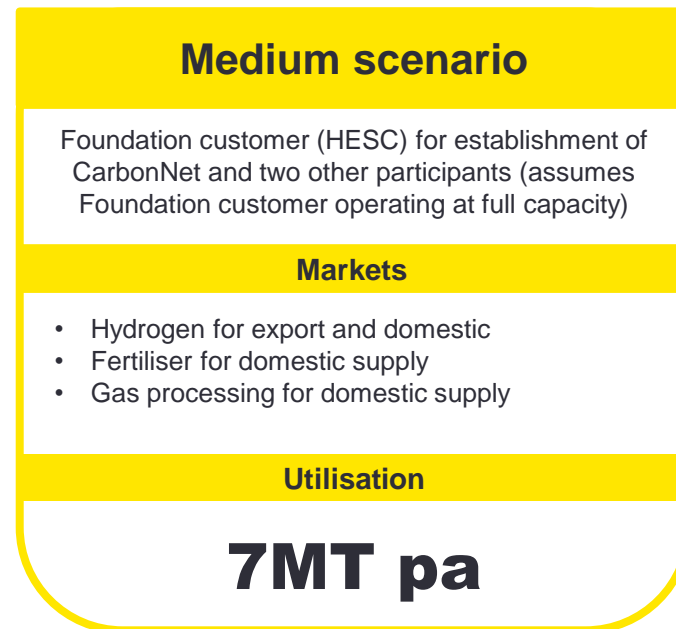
Medium scenario

Foundation customer (HESC) for establishment of CarbonNet and two other participants (assumes Foundation customer operating at full capacity)

Markets

- Hydrogen for export and domestic
- Fertiliser for domestic supply
- Gas processing for domestic supply

Utilisation

7MT pa